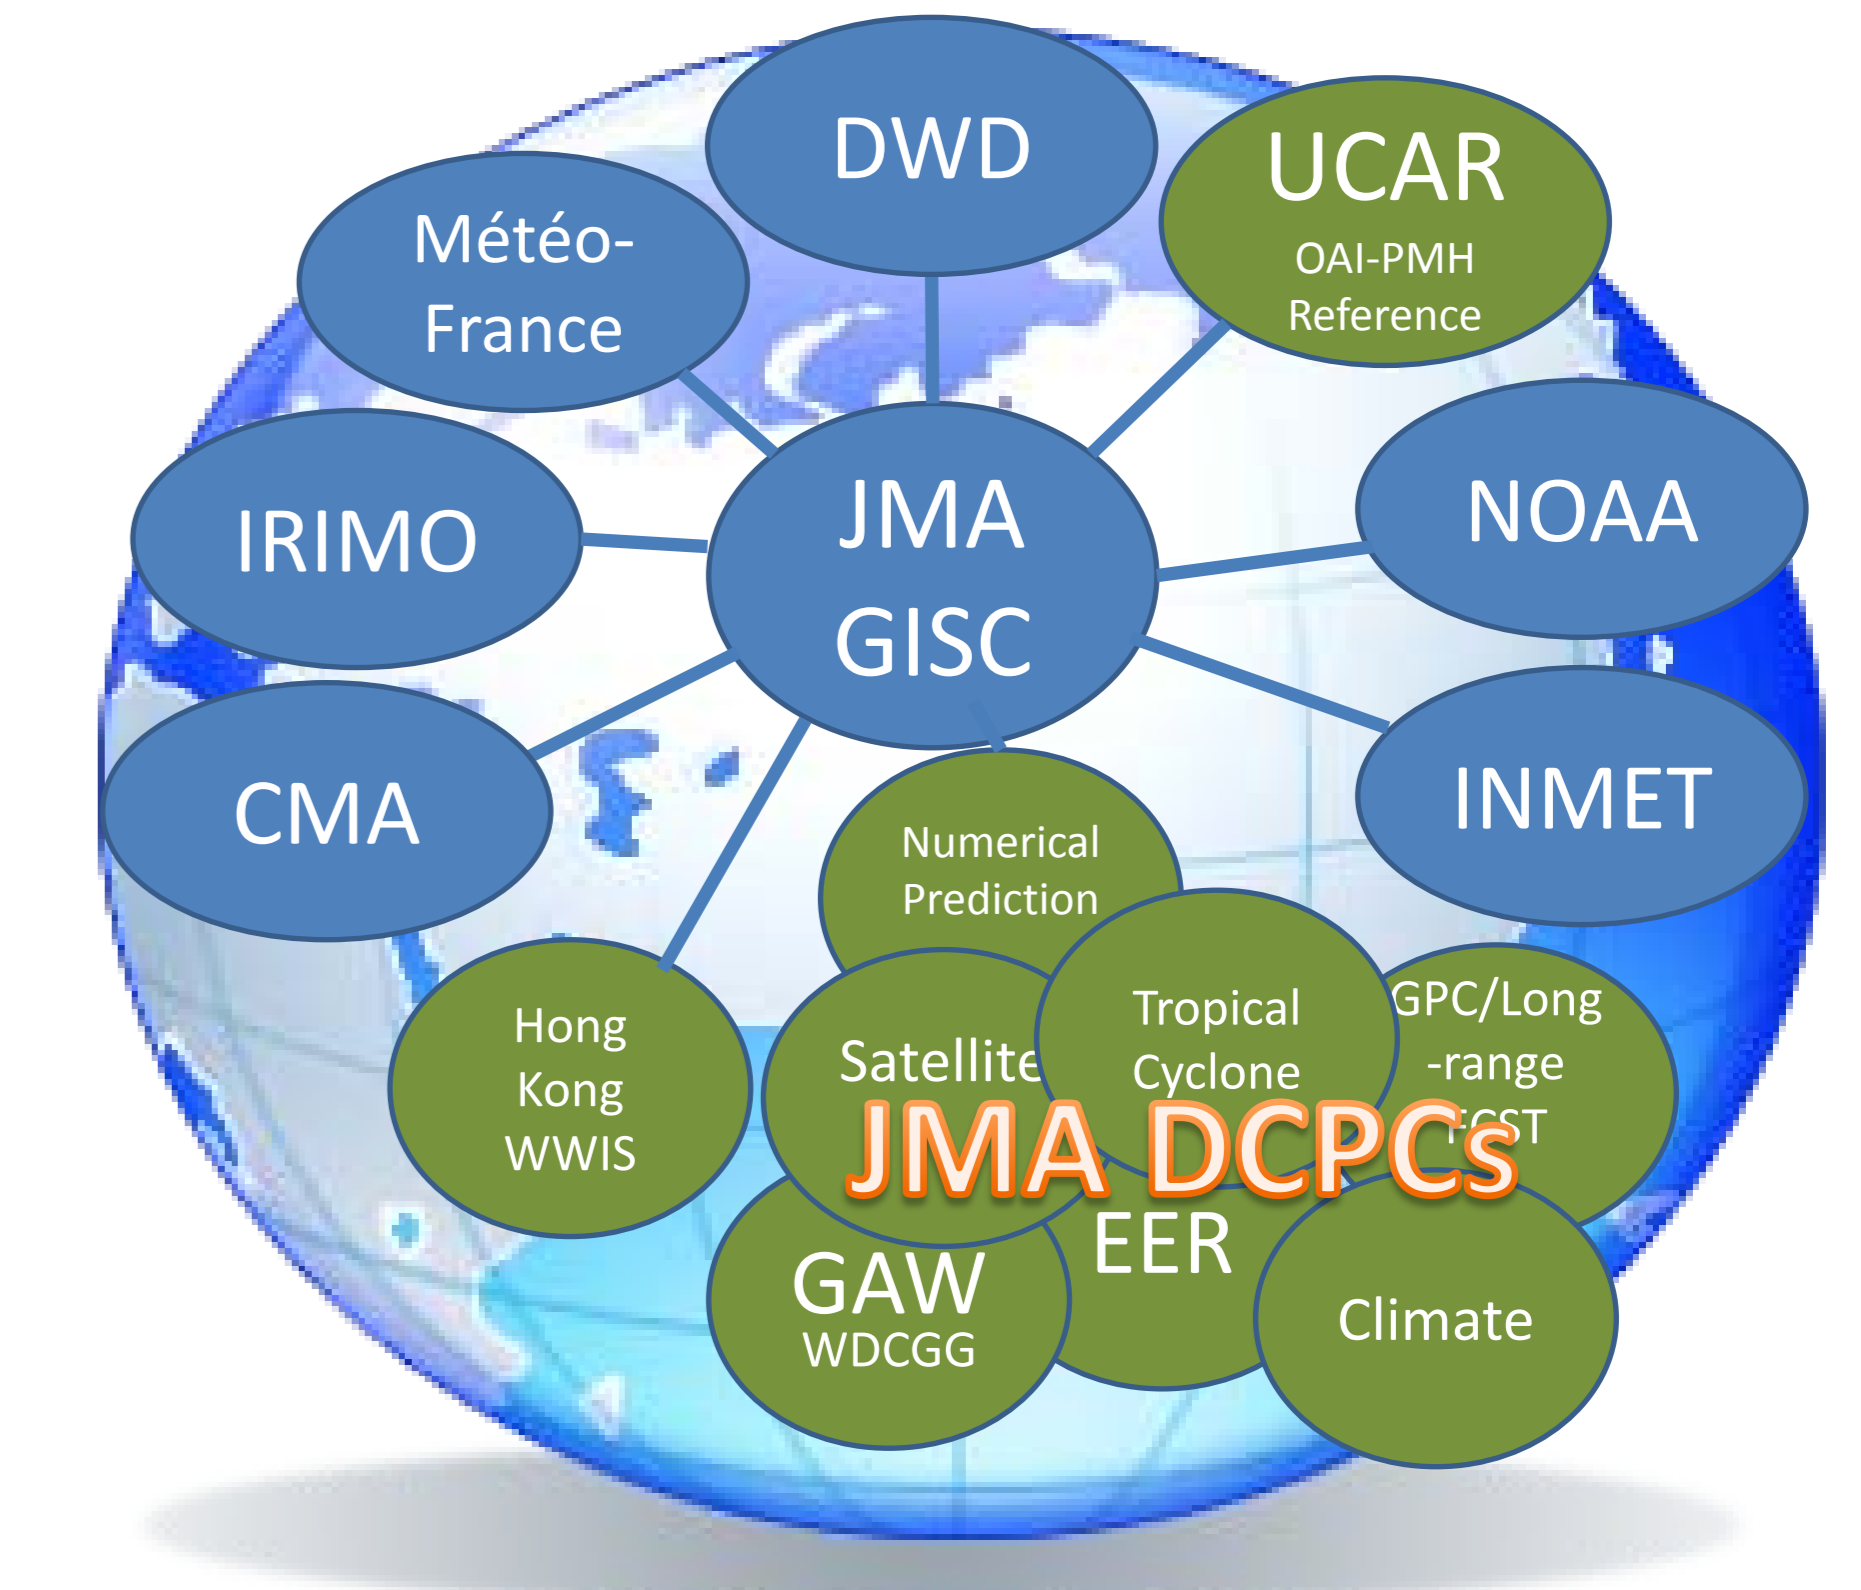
DWD

UCAR
OAI-PMH
Reference

Météo-France

JMA
GISC

IRIMO

NOAA

CMA

INMET

Numerical Prediction

Hong Kong WWIS

Satellite

Tropical Cyclone

GPC/Long -range FCST

JMA DCPCs

EER

GAW
WDCGG

Climate